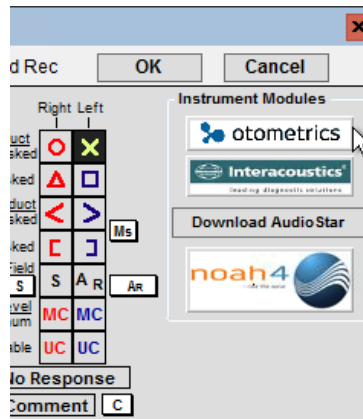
d Rec
OK
Cancel
Right Left
uct
sked
ked
duct
sked
ked
Field
S
vel
um
able
S
A R
Ms
AR
MC MC
UC UC
No Response
Comment
C
Instrument Modules
otometrics
Interacoustics
leading diagnostic solutions
Download AudioStar
noah4